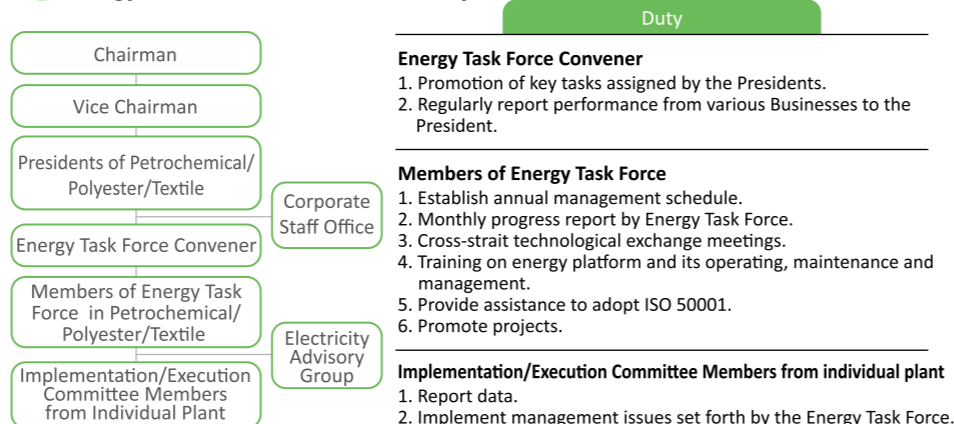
Chairman

Vice Chairman

Presidents of Petrochemical/ Polyester/Textile

Corporate Staff Office

Energy Task Force Convener

Members of Energy Task Force in Petrochemical/ Polyester/Textile

Electricity Advisory Group

Implementation/Execution Committee Members from Individual Plant

Duty

**Energy Task Force Convener**
1. Promotion of key tasks assigned by the Presidents.
2. Regularly report performance from various Businesses to the President.

**Members of Energy Task Force**
1. Establish annual management schedule.
2. Monthly progress report by Energy Task Force.
3. Cross-strait technological exchange meetings.
4. Training on energy platform and its operating, maintenance and management.
5. Provide assistance to adopt ISO 50001.
6. Promote projects.

**Implementation/Execution Committee Members from individual plant**
1. Report data.
2. Implement management issues set forth by the Energy Task Force.